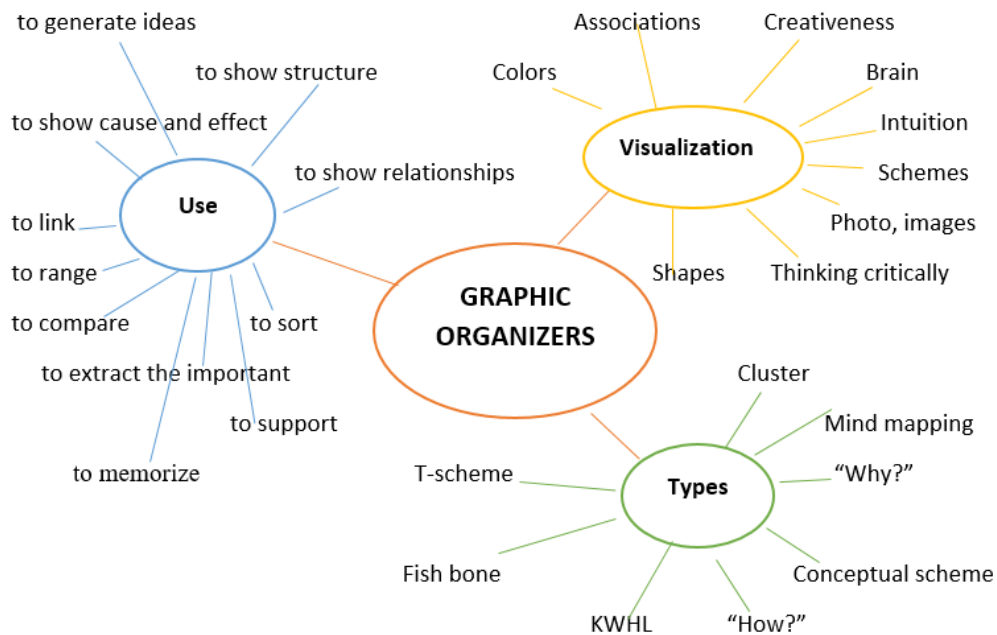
GRAPHIC ORGANIZERS

Use

to generate ideas
to show structure
to show cause and effect
to show relationships
to link
to range
to compare
to sort
to extract the important
to support
to memorize

Visualization

Associations
Creativeness
Colors
Brain
Intuition
Schemes
Photo, images
Shapes
Thinking critically

Types

Cluster
Mind mapping
"Why?"
T-scheme
Fish bone
Conceptual scheme
KWHL
"How?"